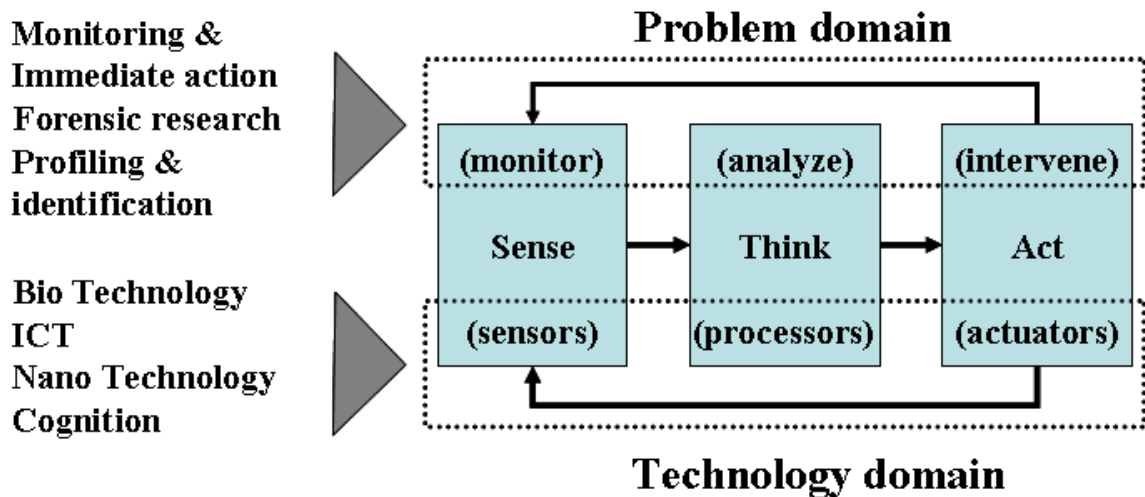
Monitoring &
Immediate action
Forensic research
Profiling &
identification

Bio Technology
ICT
Nano Technology
Cognition

Problem domain

(monitor)
Sense
(sensors)

(analyze)
Think
(processors)

(intervene)
Act
(actuators)

Technology domain